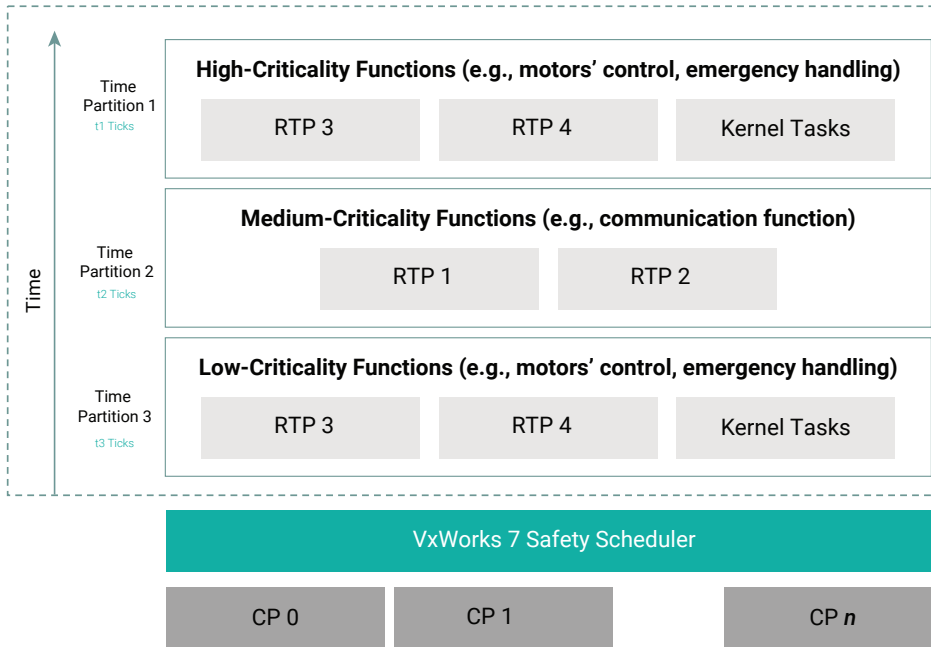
Time

Time Partition 1
t1 Ticks

High-Criticality Functions (e.g., motors' control, emergency handling)

RTP 3

RTP 4

Kernel Tasks

Time Partition 2
t2 Ticks

Medium-Criticality Functions (e.g., communication function)

RTP 1

RTP 2

Time Partition 3
t3 Ticks

Low-Criticality Functions (e.g., motors' control, emergency handling)

RTP 3

RTP 4

Kernel Tasks

VxWorks 7 Safety Scheduler

CP 0

CP 1

CP *n*